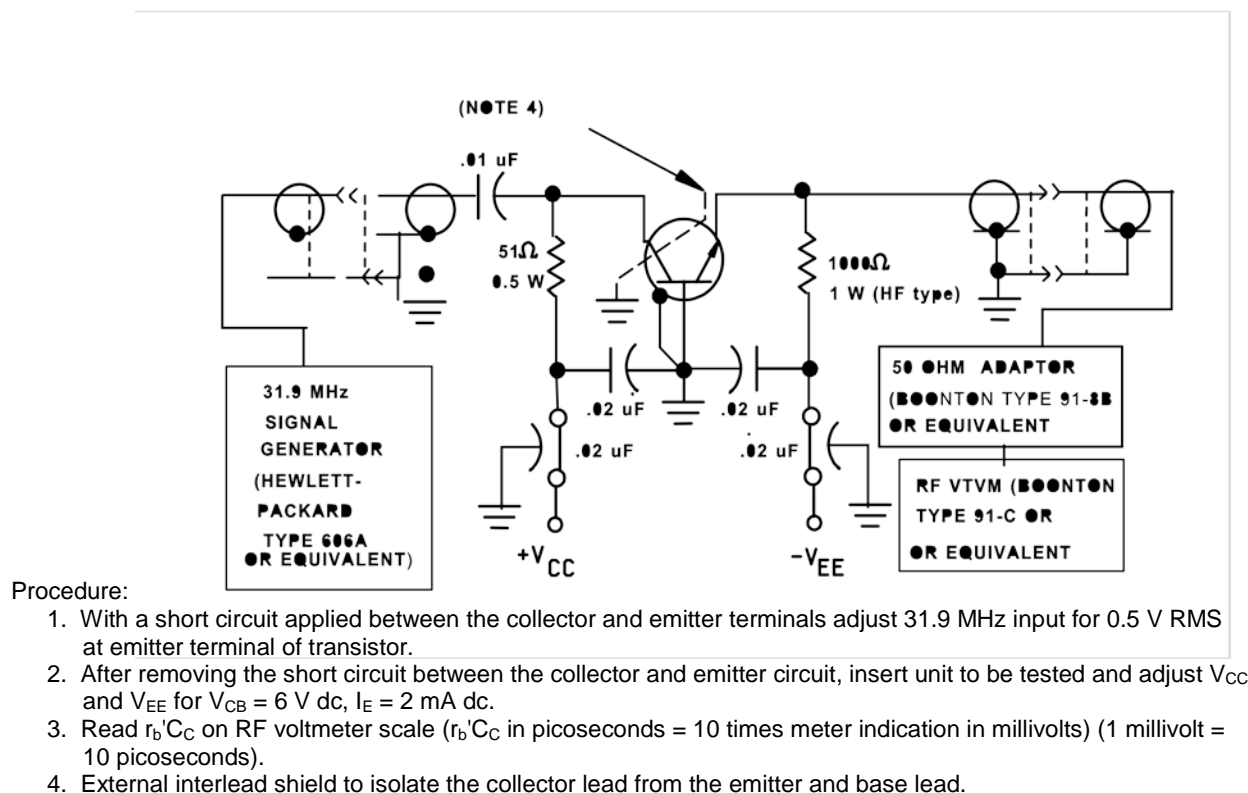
(NOTE 4)

.01 uF

51Ω
0.5 W

1000Ω
1 W (HF type)

.02 uF
.02 uF
.02 uF
.02 uF

31.9 MHz
SIGNAL
GENERATOR
(HEWLETT-
PACKARD
TYPE 606A
OR EQUIVALENT)

$+V_{CC}$

$-V_{EE}$

50 OHM ADAPTOR
(BOONTON TYPE 91-8B
OR EQUIVALENT

RF VTVM (BOONTON
TYPE 91-C OR
OR EQUIVALENT

Procedure:

1. With a short circuit applied between the collector and emitter terminals adjust 31.9 MHz input for 0.5 V RMS at emitter terminal of transistor.
2. After removing the short circuit between the collector and emitter circuit, insert unit to be tested and adjust $V_{CC}$ and $V_{EE}$ for $V_{CB}$ = 6 V dc, $I_E$ = 2 mA dc.
3. Read $r_b'C_C$ on RF voltmeter scale ($r_b'C_C$ in picoseconds = 10 times meter indication in millivolts) (1 millivolt = 10 picoseconds).
4. External interlead shield to isolate the collector lead from the emitter and base lead.